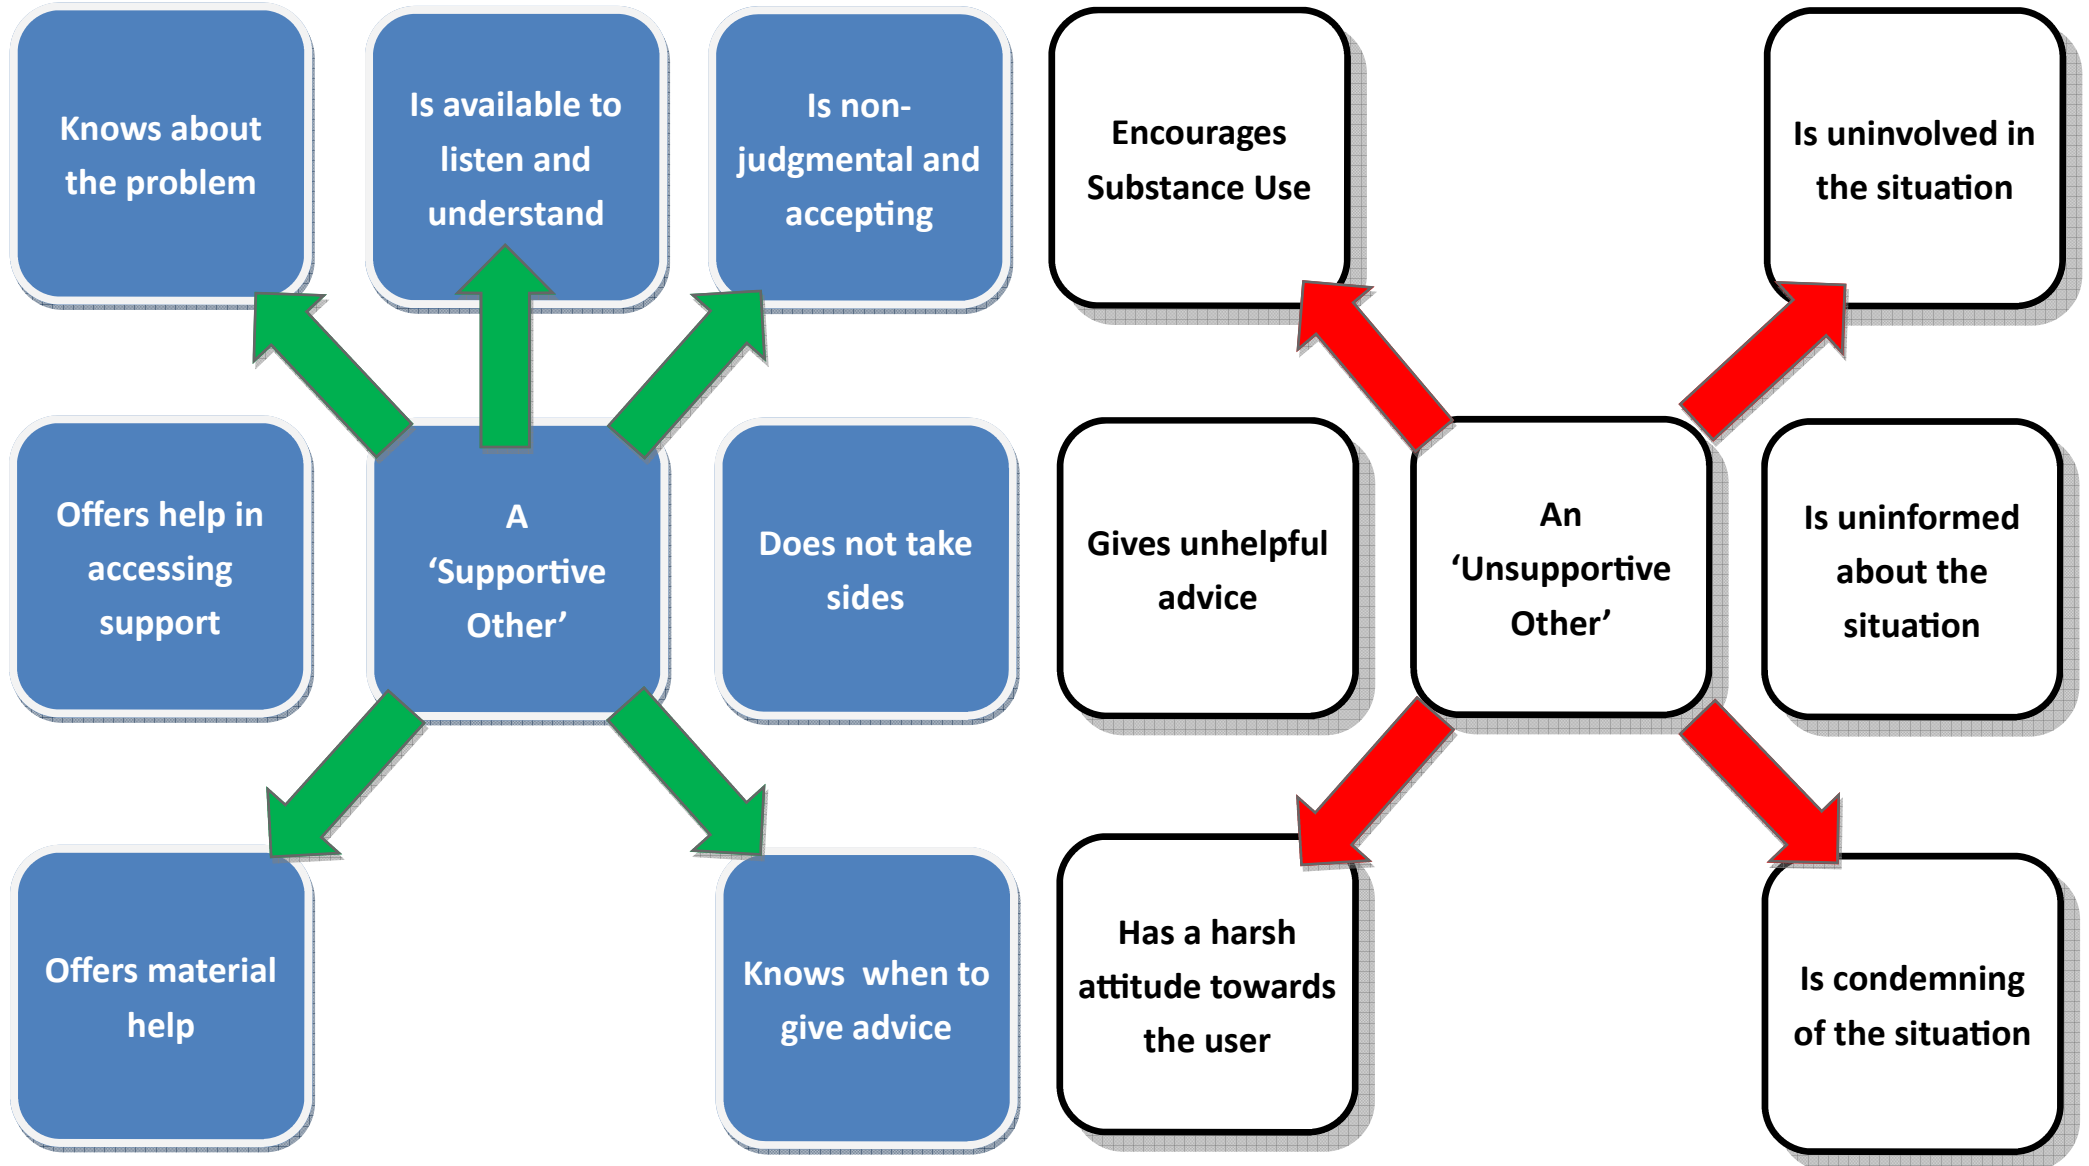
Knows about the problem

Is available to listen and understand

Is non-judgmental and accepting

Offers help in accessing support

A 'Supportive Other'

Does not take sides

Offers material help

Knows when to give advice

Encourages Substance Use

Is uninvolved in the situation

Gives unhelpful advice

An 'Unsupportive Other'

Is uninformed about the situation

Has a harsh attitude towards the user

Is condemning of the situation